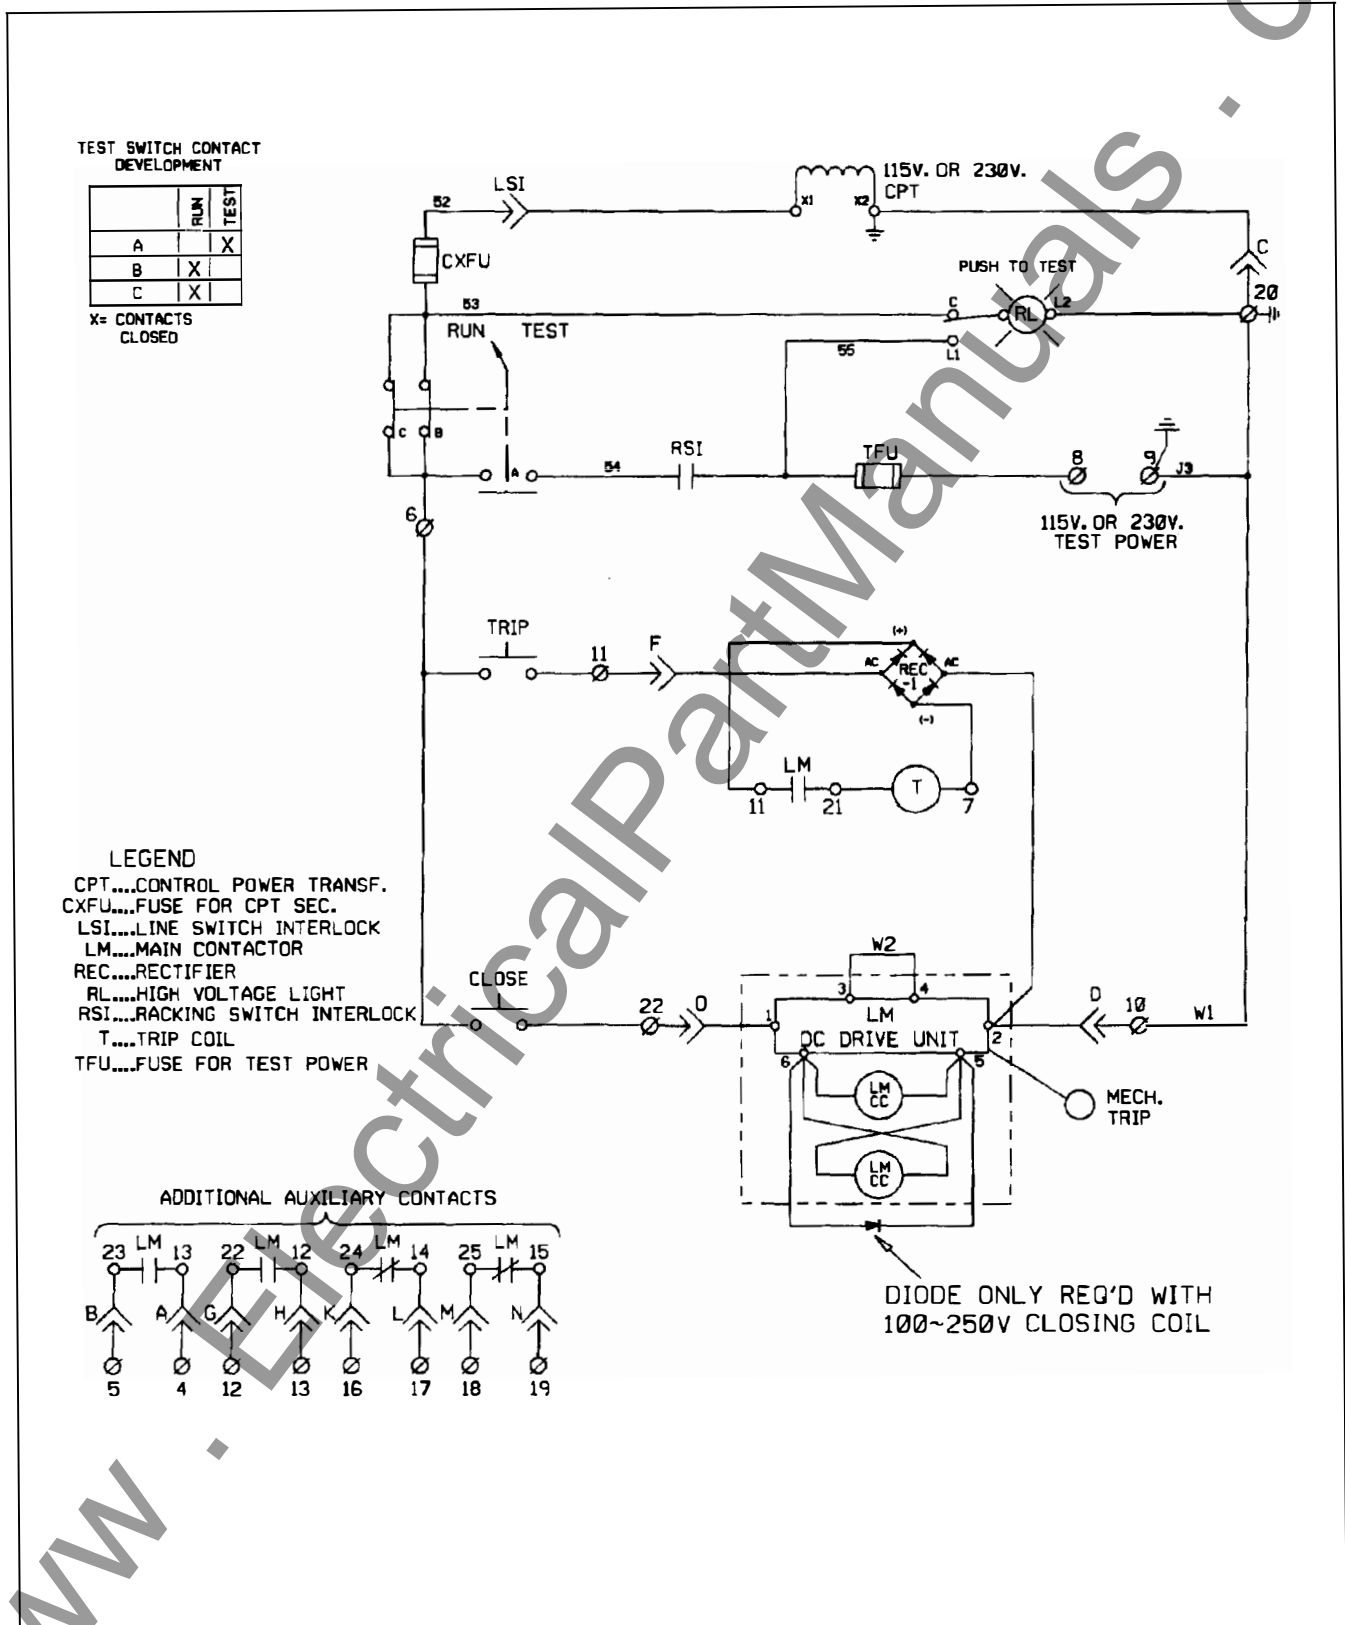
TEST SWITCH CONTACT DEVELOPMENT

| | RUN | TEST |
|---|---|---|
| A | | X |
| B | X | |
| C | X | |

X= CONTACTS CLOSED

115V. OR 230V. CPT
LSI
X1 X2
52
CXFU
C
PUSH TO TEST
RL
L2
20
53
C
RUN TEST
L1
55
C B
A
54
RSI
TFU
8
9
J3
6
115V. OR 230V. TEST POWER

TRIP
11
F
(+)
AC
REC -1
AC
(-)
LM
11
21
T
7

LEGEND
CPT....CONTROL POWER TRANSF.
CXFU....FUSE FOR CPT SEC.
LSI....LINE SWITCH INTERLOCK
LM....MAIN CONTACTOR
REC....RECTIFIER
RL....HIGH VOLTAGE LIGHT
RSI....RACKING SWITCH INTERLOCK
T....TRIP COIL
TFU....FUSE FOR TEST POWER

CLOSE
22
D
W2
3
4
LM
1
DC DRIVE UNIT
2
6
5
D
10
W1
LM CC
LM CC
MECH. TRIP

ADDITIONAL AUXILIARY CONTACTS
23 LM 13
22 LM 12
24 LM 14
25 LM 15
B A G H K L M N
5 4 12 13 16 17 18 19

DIODE ONLY REQ'D WITH 100~250V CLOSING COIL

www.ElectricalPartManuals.com